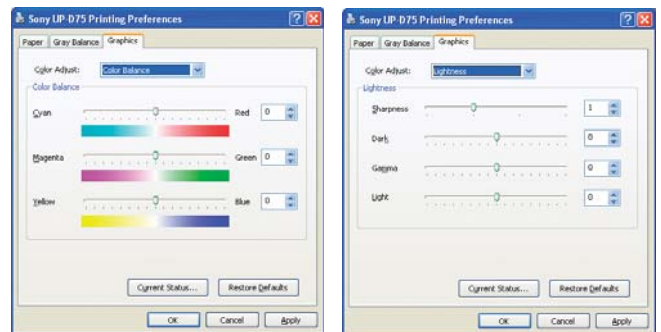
Sony UP-D75 Printing Preferences

Paper | Gray Balance | Graphics

Color Adjust: Color Balance

Color Balance

Cyan | Red | 0

Magenta | Green | 0

Yellow | Blue | 0

Current Status... | Restore Defaults

OK | Cancel | Apply

Sony UP-D75 Printing Preferences

Paper | Gray Balance | Graphics

Color Adjust: Lightness

Lightness

Sharpness | 1

Dark | 0

Gamma | 0

Light | 0

Current Status... | Restore Defaults

OK | Cancel | Apply